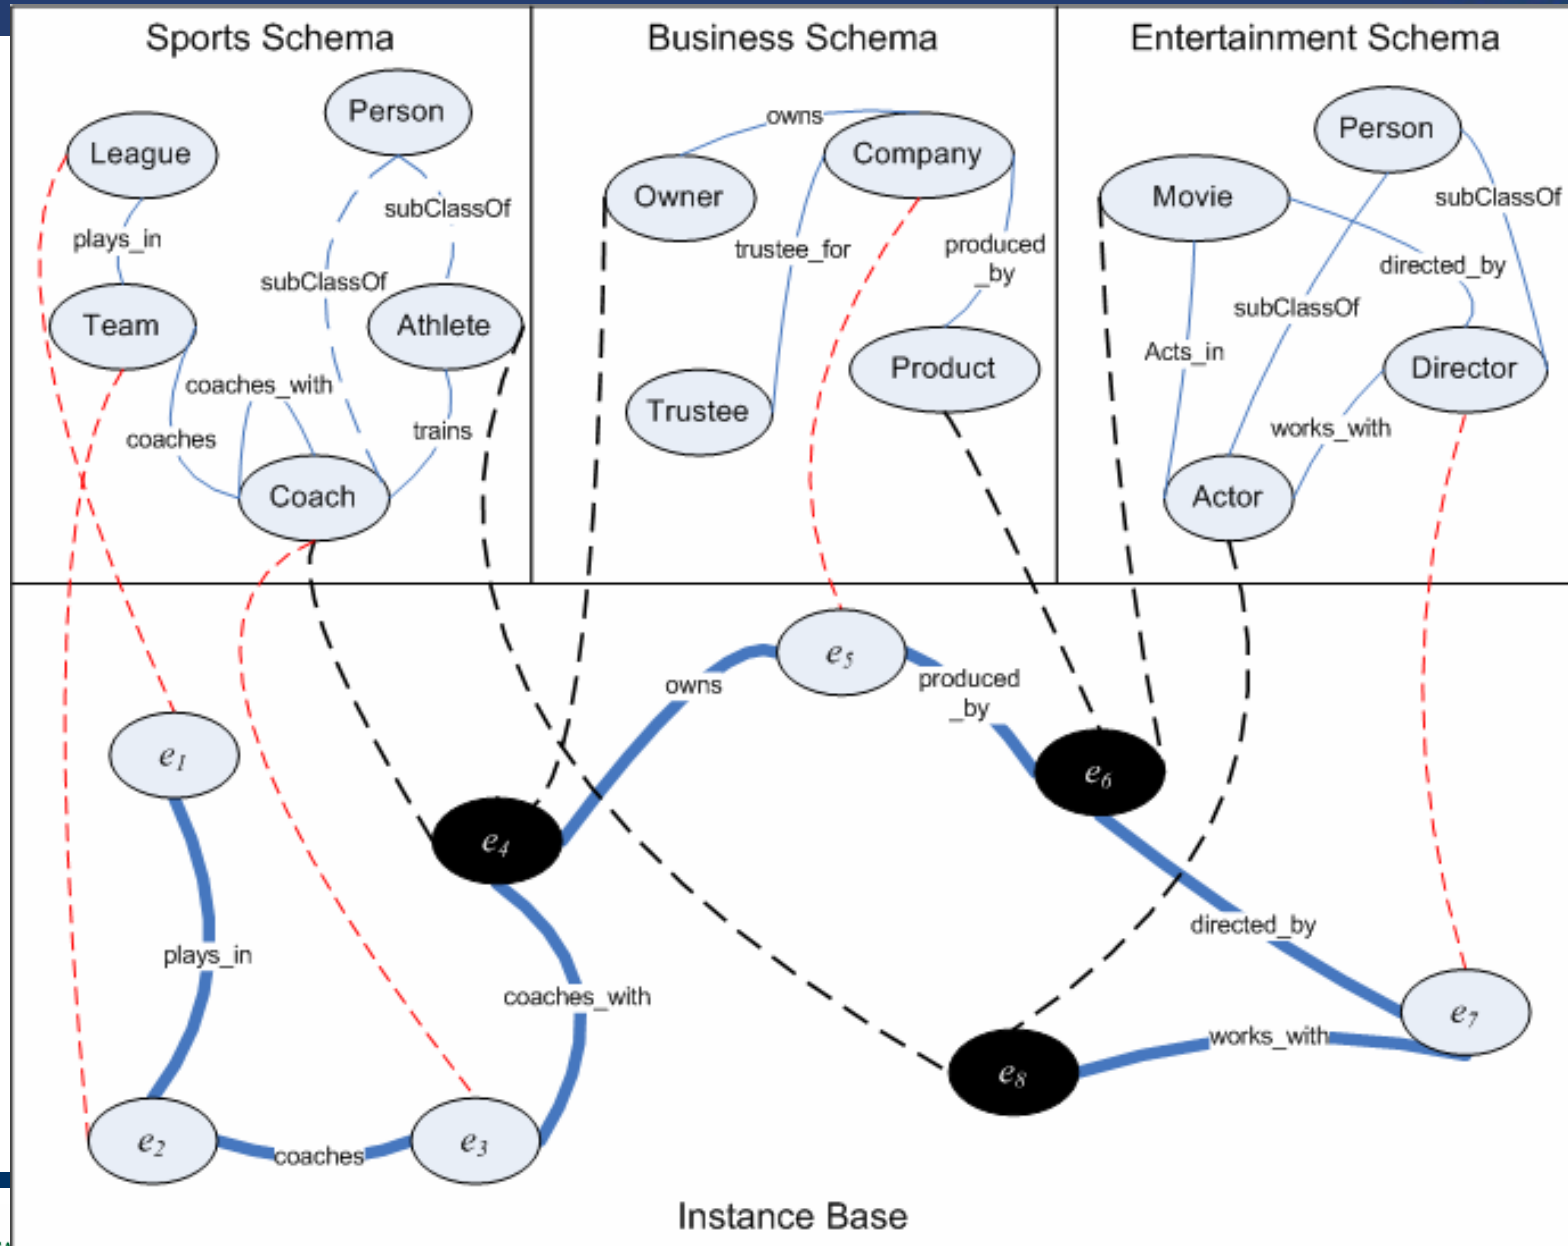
Sports Schema

Person

League

subClassOf

plays_in

subClassOf

Team

Athlete

coaches_with

coaches

trains

Coach

Business Schema

owns

Company

Owner

trustee_for

produced_by

Product

Trustee

Entertainment Schema

Person

Movie

subClassOf

directed_by

subClassOf

Acts_in

Director

works_with

Actor

$e_5$

owns

produced_by

$e_1$

$e_6$

$e_4$

directed_by

plays_in

coaches_with

$e_7$

works_with

$e_8$

$e_2$

coaches

$e_3$

Instance Base